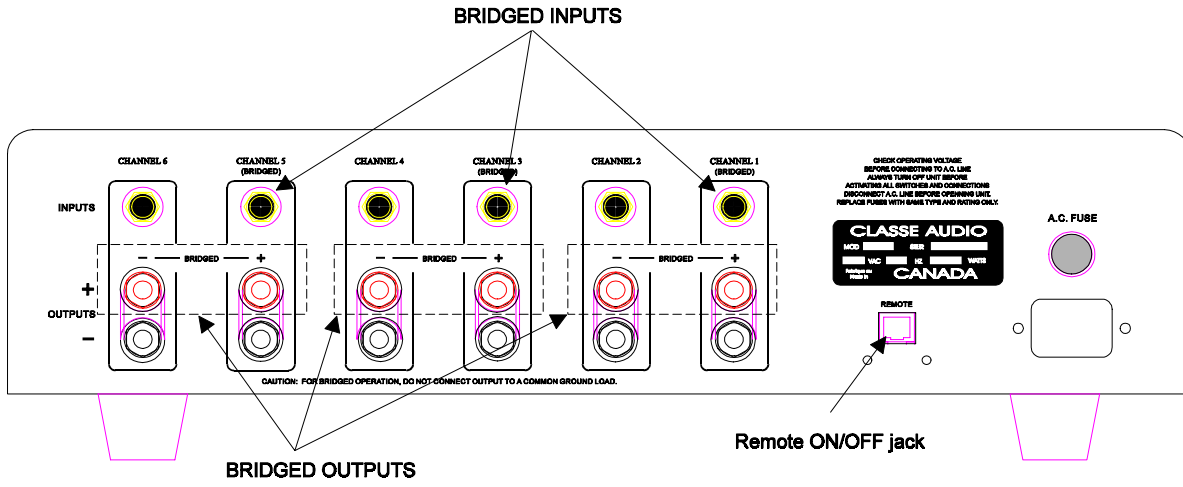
BRIDGED INPUTS

CHANNEL 6

CHANNEL 5
(BRIDGED)

CHANNEL 4

CHANNEL 3
(BRIDGED)

CHANNEL 2

CHANNEL 1
(BRIDGED)

INPUTS

– BRIDGED +

– BRIDGED +

– BRIDGED +

+
OUTPUTS
–

CAUTION: FOR BRIDGED OPERATION, DO NOT CONNECT OUTPUT TO A COMMON GROUND LOAD.

CHECK OPERATING VOLTAGE
BEFORE CONNECTING TO A.C. LINE
ALWAYS TURN OFF UNIT BEFORE
ACTIVATING ALL SWITCHES AND CONNECTIONS
DISCONNECT A.C. LINE BEFORE OPENNING UNIT.
REPLACE FUSES WITH SAME TYPE AND RATING ONLY.

CLASSE AUDIO
MOD SER
VAC HZ WATTS
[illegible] CANADA

A.C. FUSE

REMOTE

Remote ON/OFF jack

BRIDGED OUTPUTS